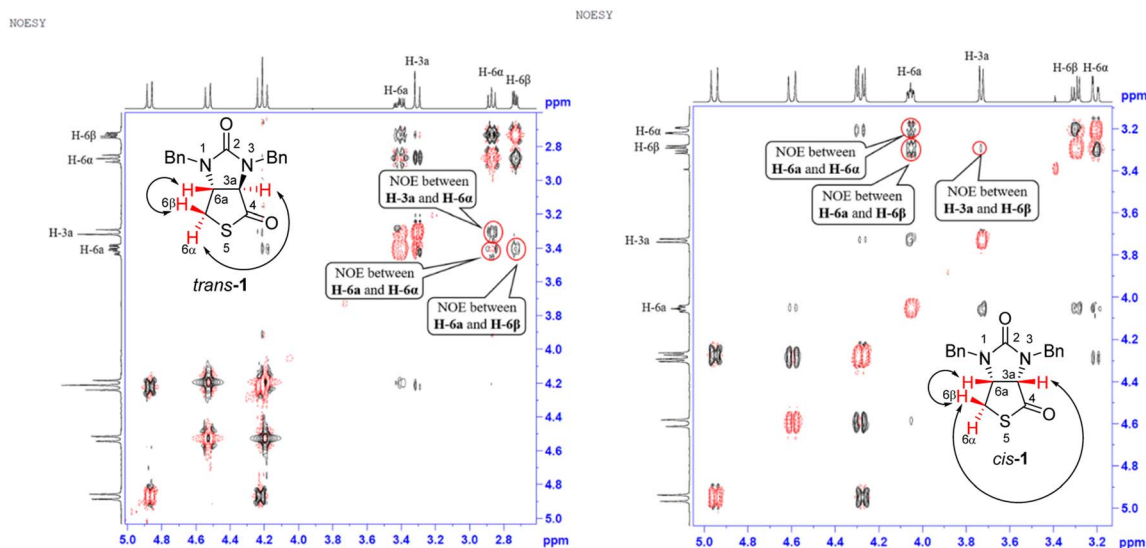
NOESY

H-3a
H-6a
H-6α
H-6β
ppm

H-6β
H-6α
H-3a
H-6a

O
1
2
3
Bn
N
N
Bn
3a
6a
H
H
4
6β
H
H
S
O
6α
5
*trans*-**1**

NOE between **H-3a** and **H-6α**
NOE between **H-6a** and **H-6α**
NOE between **H-6a** and **H-6β**

2.8
3.0
3.2
3.4
3.6
3.8
4.0
4.2
4.4
4.6
4.8
5.0

5.0 4.8 4.6 4.4 4.2 4.0 3.8 3.6 3.4 3.2 3.0 2.8 ppm

NOESY

H-6a
H-3a
H-6β
H-6α
ppm

H-6α
H-6β
H-3a
H-6a

NOE between **H-6a** and **H-6α**
NOE between **H-6a** and **H-6β**
NOE between **H-3a** and **H-6β**

O
1
2
3
Bn
N
N
Bn
3a
6a
H
H
4
6β
H
H
S
O
6α
5
*cis*-**1**

3.2
3.4
3.6
3.8
4.0
4.2
4.4
4.6
4.8
5.0

5.0 4.8 4.6 4.4 4.2 4.0 3.8 3.6 3.4 3.2 ppm